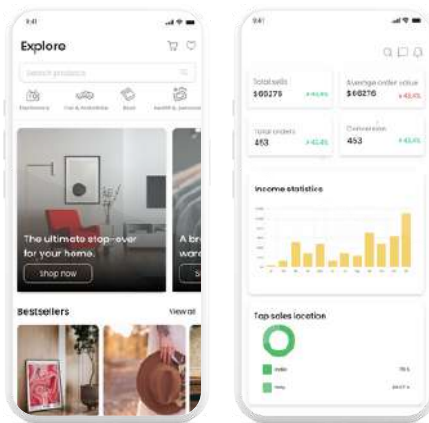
9:41

Explore

Search products

Electronics
Car & Automotive
Book
Health & Personal

The ultimate stop-over for your home.

Shop now

A br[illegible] war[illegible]

S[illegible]

Bestsellers

View all

9:41

Total sells
$60275
+ 43.4%

Average order value
$60276
+ 43.4%

Total orders
453
+ 43.4%

Conversion
453
+ 43.4%

Income statistics

Top sales location

India
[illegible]

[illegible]
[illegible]